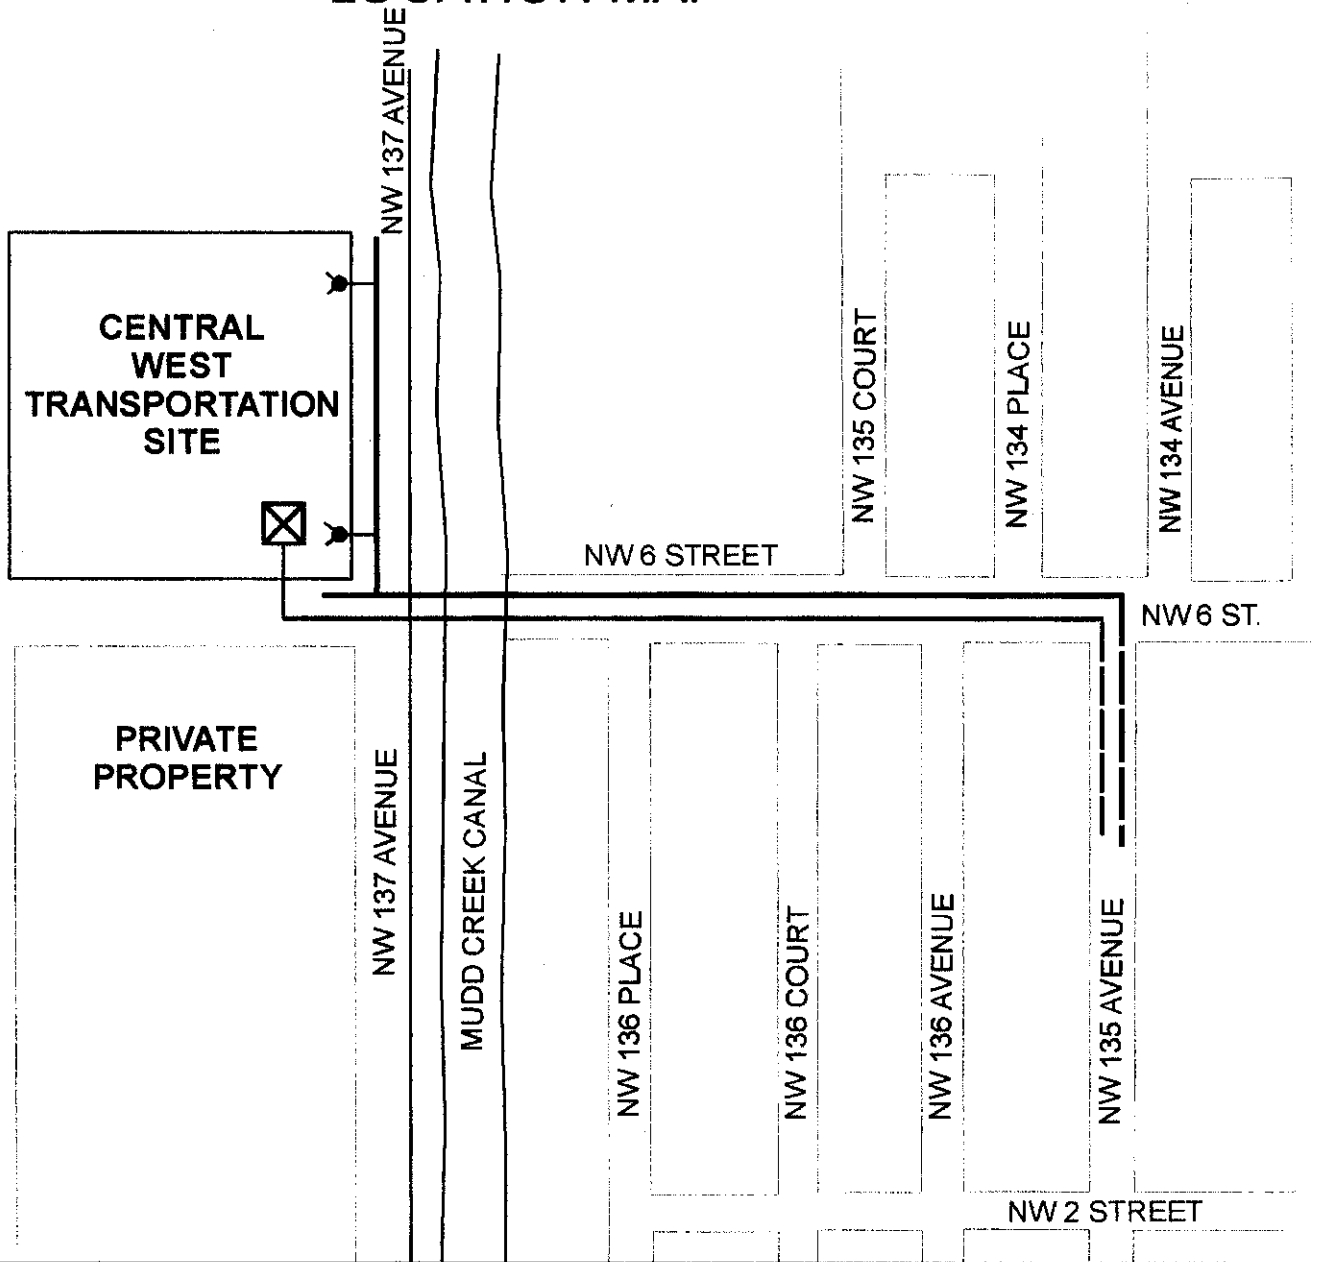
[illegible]

NW 137 AVENUE

CENTRAL WEST TRANSPORTATION SITE

NW 135 COURT

NW 134 PLACE

NW 134 AVENUE

NW 6 STREET

NW 6 ST.

PRIVATE PROPERTY

NW 137 AVENUE

MUDD CREEK CANAL

NW 136 PLACE

NW 136 COURT

NW 136 AVENUE

NW 135 AVENUE

NW 2 STREET